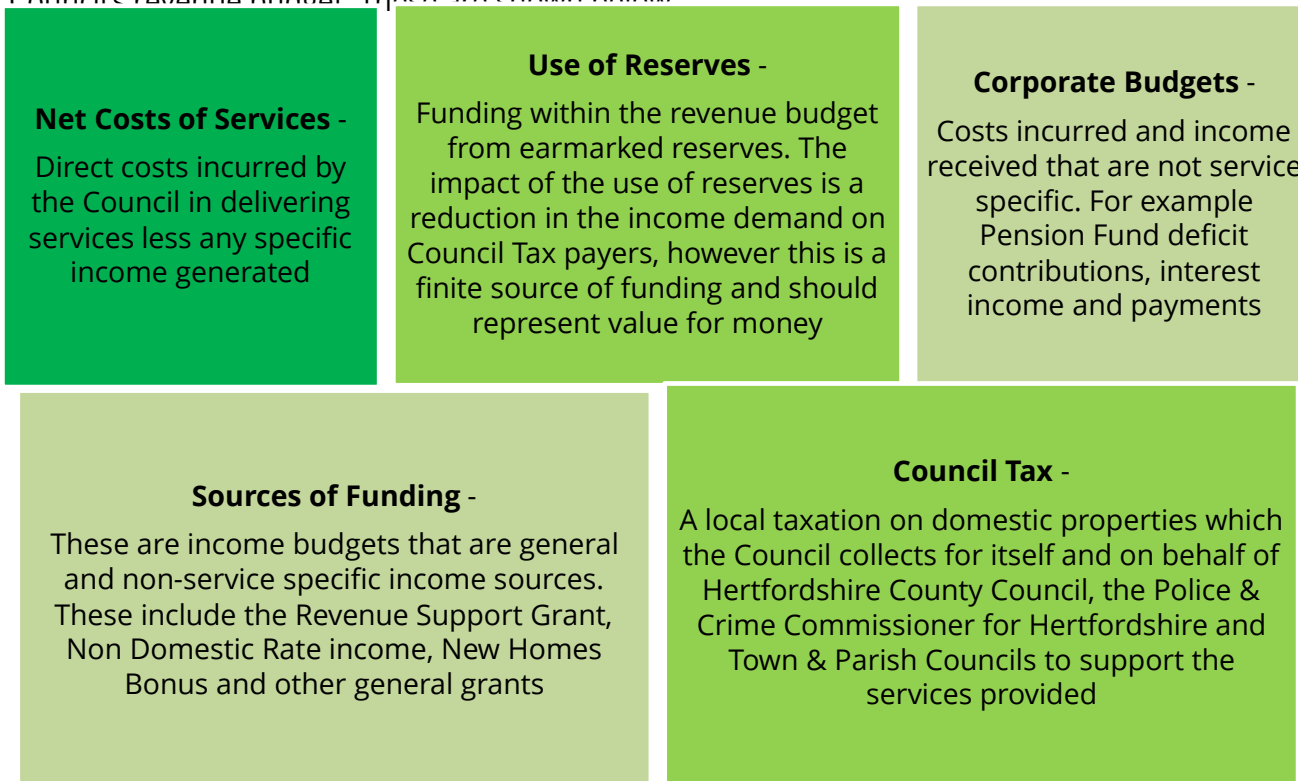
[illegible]

**Net Costs of Services** - Direct costs incurred by the Council in delivering services less any specific income generated

**Use of Reserves** - Funding within the revenue budget from earmarked reserves. The impact of the use of reserves is a reduction in the income demand on Council Tax payers, however this is a finite source of funding and should represent value for money

**Corporate Budgets** - Costs incurred and income received that are not service specific. For example Pension Fund deficit contributions, interest income and payments

**Sources of Funding** - These are income budgets that are general and non-service specific income sources. These include the Revenue Support Grant, Non Domestic Rate income, New Homes Bonus and other general grants

**Council Tax** - A local taxation on domestic properties which the Council collects for itself and on behalf of Hertfordshire County Council, the Police & Crime Commissioner for Hertfordshire and Town & Parish Councils to support the services provided